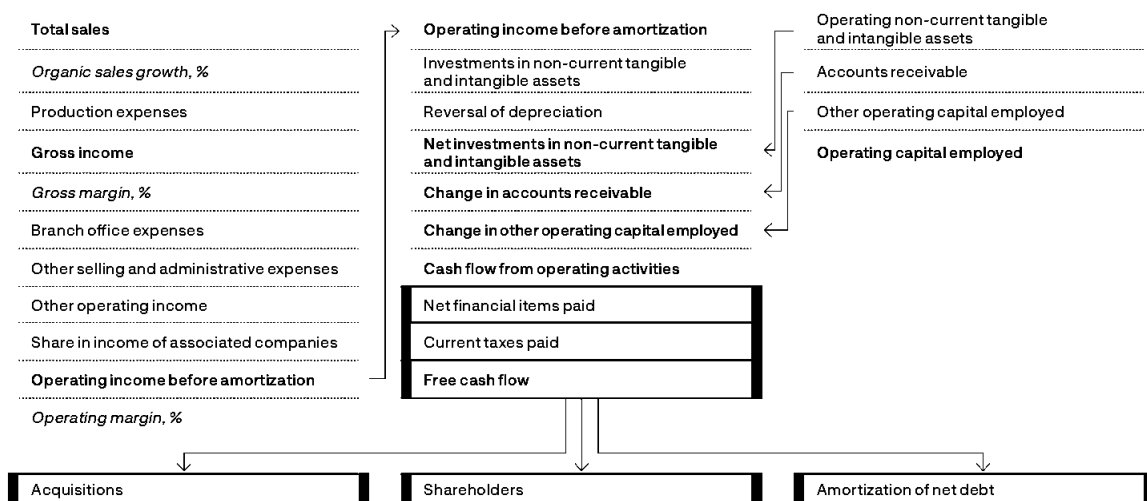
Total sales

*Organic sales growth, %*

Production expenses

Gross income

*Gross margin, %*

Branch office expenses

Other selling and administrative expenses

Other operating income

Share in income of associated companies

Operating income before amortization

*Operating margin, %*

Operating income before amortization

Investments in non-current tangible and intangible assets

Reversal of depreciation

Net investments in non-current tangible and intangible assets

Change in accounts receivable

Change in other operating capital employed

Cash flow from operating activities

Net financial items paid

Current taxes paid

Free cash flow

Operating non-current tangible and intangible assets

Accounts receivable

Other operating capital employed

Operating capital employed

Acquisitions

Shareholders

Amortization of net debt